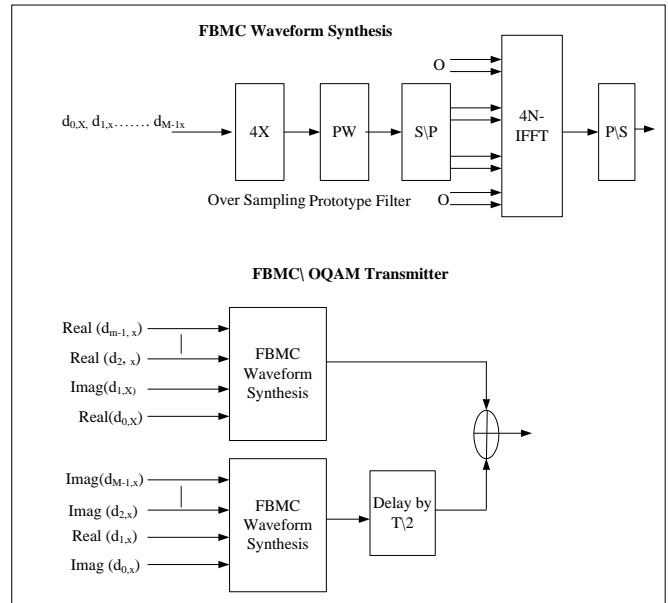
FBMC Waveform Synthesis

$d_{0,X,}$ $d_{1,x}$....... $d_{M-1x}$

4X

PW

S\P

O

O

4N-IFFT

P\S

Over Sampling Prototype Filter

FBMC\ OQAM Transmitter

Real ($d_{m-1,\ x}$)

Real ($d_{2,\ x}$)

Imag($d_{1,X)}$

Real($d_{0,X}$)

FBMC Waveform Synthesis

Imag($d_{M-1,x}$)

Imag ($d_{2,x}$)

Real ($d_{1,x}$)

Imag ($d_{0,x}$)

FBMC Waveform Synthesis

Delay by T\2